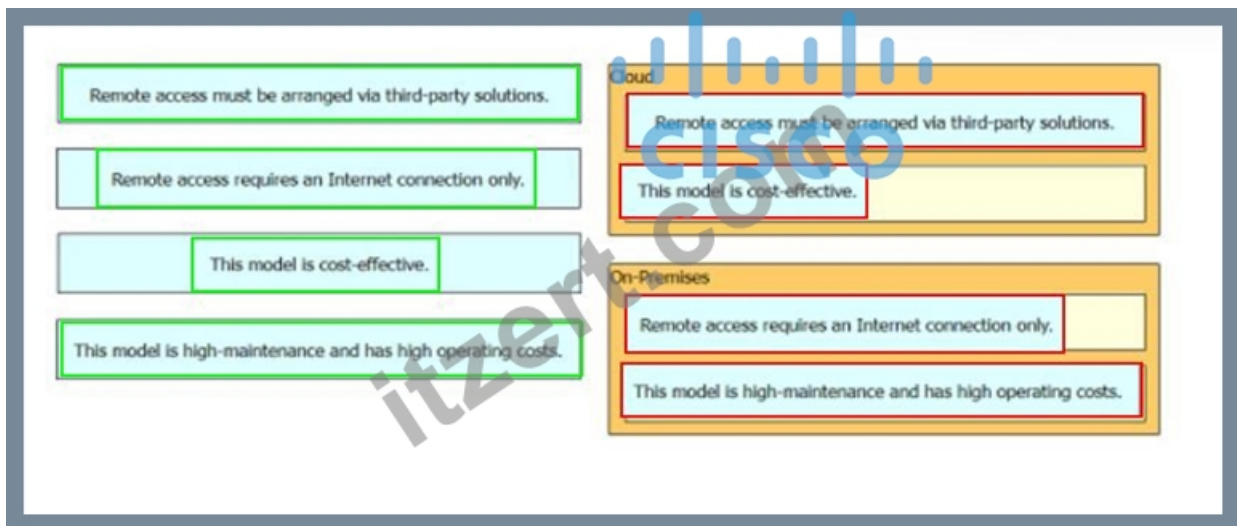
Remote access must be arranged via third-party solutions.

Remote access requires an Internet connection only.

This model is cost-effective.

This model is high-maintenance and has high operating costs.

Cloud

Remote access must be arranged via third-party solutions.

This model is cost-effective.

On-Premises

Remote access requires an Internet connection only.

This model is high-maintenance and has high operating costs.

cisco

itzert.com